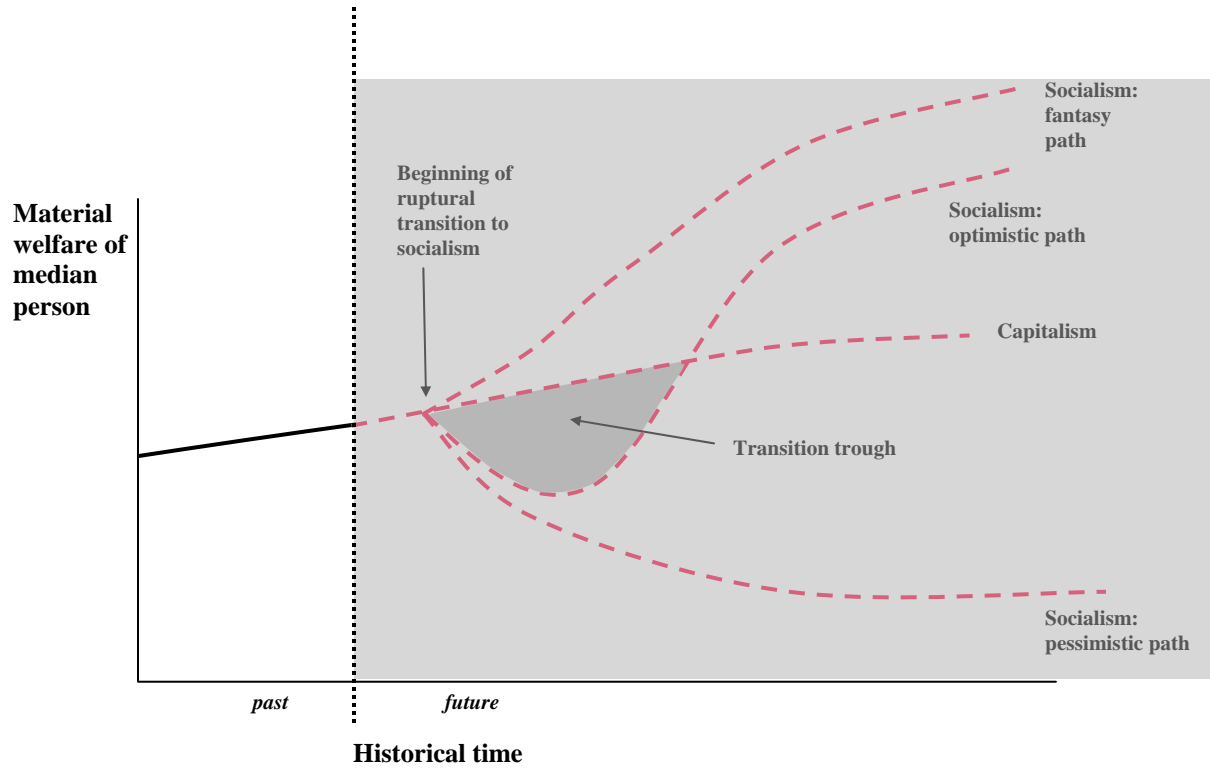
Material welfare of median person

Beginning of ruptural transition to socialism

Socialism: fantasy path

Socialism: optimistic path

Capitalism

Transition trough

Socialism: pessimistic path

past

future

Historical time